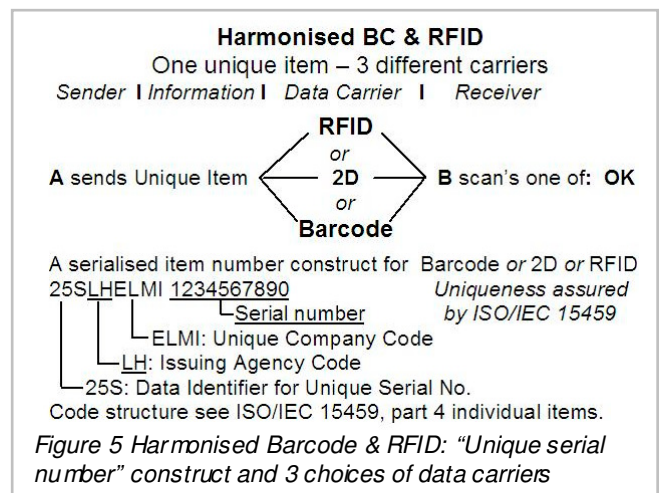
Harmonised BC & RFID
One unique item – 3 different carriers
Sender I Information I Data Carrier I Receiver

RFID
or
A sends Unique Item 2D B scan's one of: OK
or
Barcode

A serialised item number construct for Barcode or 2D or RFID
25SLHELMI 1234567890 Uniqueness assured
Serial number by ISO/IEC 15459
ELMI: Unique Company Code
LH: Issuing Agency Code
25S: Data Identifier for Unique Serial No.
Code structure see ISO/IEC 15459, part 4 individual items.

Figure 5 Harmonised Barcode & RFID: "Unique serial number" construct and 3 choices of data carriers